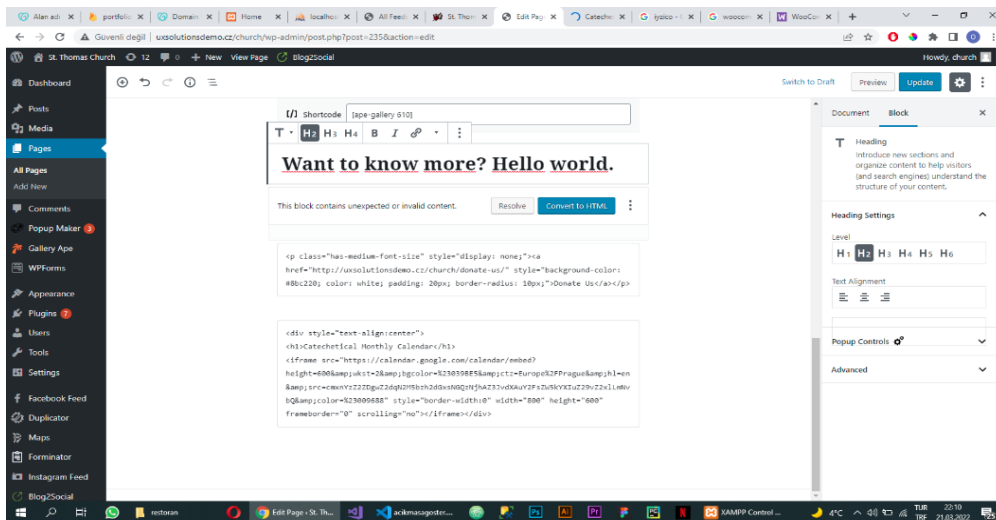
Alan adı | portfolio | Domain | Home | localhost | All Feeds | St. Thom | Edit Page | Catechet | iyzico | woocom | WooCom | +

Güvenli değil | uxsolutionsdemo.cz/church/wp-admin/post.php?post=235&action=edit

St. Thomas Church 12 0 + New View Page Blog2Social Howdy, church

Dashboard
Posts
Media
Pages
All Pages
Add New
Comments
Popup Maker 3
Gallery Ape
WPForms
Appearance
Plugins 7
Users
Tools
Settings
Facebook Feed
Duplicator
Maps
Forminator
Instagram Feed
Blog2Social

Switch to Draft Preview Update

Shortcode [ape-gallery 610]

T H2 H3 H4 B I

Want to know more? Hello world.

This block contains unexpected or invalid content. Resolve Convert to HTML

<p class="has-medium-font-size" style="display: none;"><a href="http://uxsolutionsdemo.cz/church/donate-us/" style="background-color: #8bc220; color: white; padding: 20px; border-radius: 10px;">Donate Us</a></p>

<div style="text-align:center">
<h1>Catechetical Monthly Calendar</h1>
<iframe src="https://calendar.google.com/calendar/embed?height=600&amp;wkst=2&amp;bgcolor=%23039BE5&amp;ctz=Europe%2FPrague&amp;hl=en&amp;src=cmxnYzZ2ZDgwZ2dqN2M5bzh2dGxsN0QzNjhAZ3JvdXAuY2FsZW5kYXIuZ29vZ2xlLmNvbQ&amp;color=%23009688" style="border-width:0" width="800" height="600" frameborder="0" scrolling="no"></iframe></div>

Document Block

Heading
Introduce new sections and organize content to help visitors (and search engines) understand the structure of your content.

Heading Settings
Level
H1 H2 H3 H4 H5 H6
Text Alignment

Popup Controls
Advanced

restoran | Edit Page ‹ St. Th... | acikmasagoster... | XAMPP Control ...
4°C TUR TRF 22:10 21.03.2022